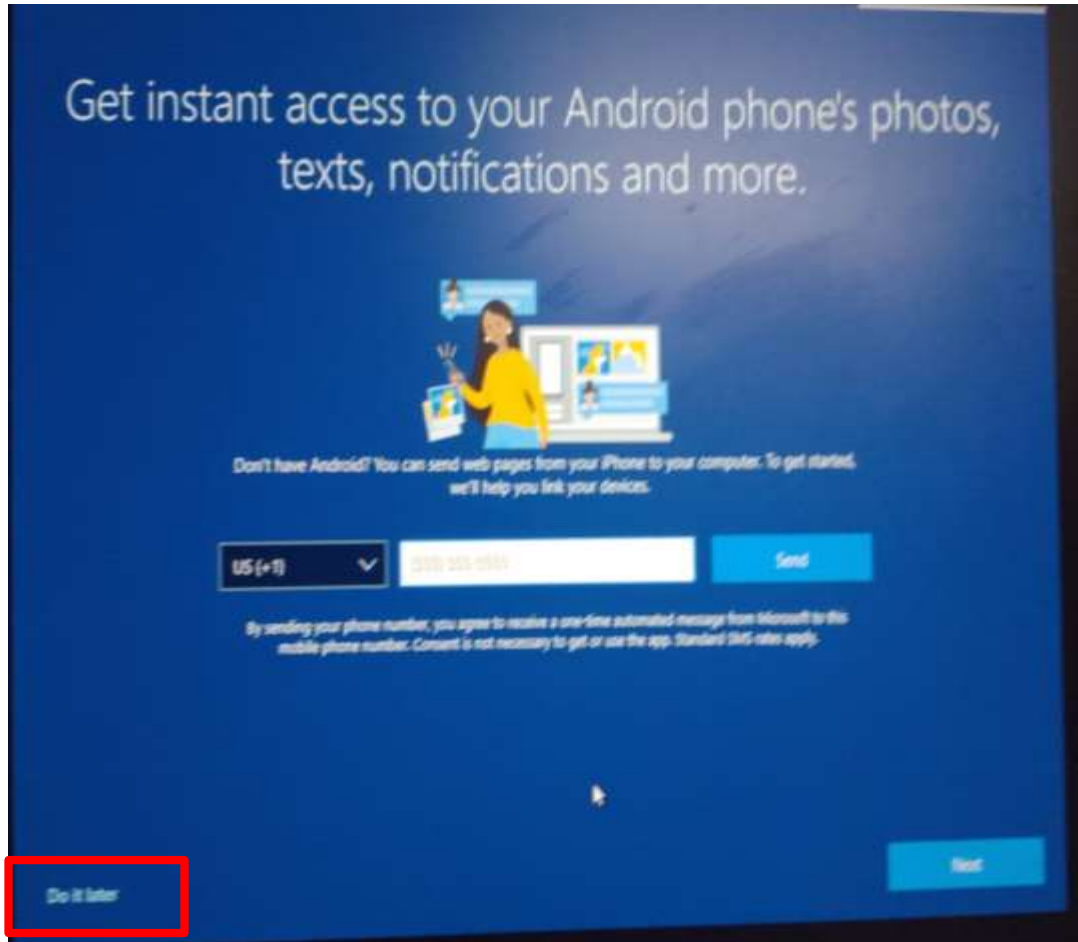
Get instant access to your Android phone's photos, texts, notifications and more.

Don't have Android? You can send web pages from your iPhone to your computer. To get started, we'll help you link your devices.

US (+1)

(555) 555-0555

Send

By sending your phone number, you agree to receive a one-time automated message from Microsoft to this mobile phone number. Consent is not necessary to get or use the app. Standard SMS rates apply.

Do it later

Next